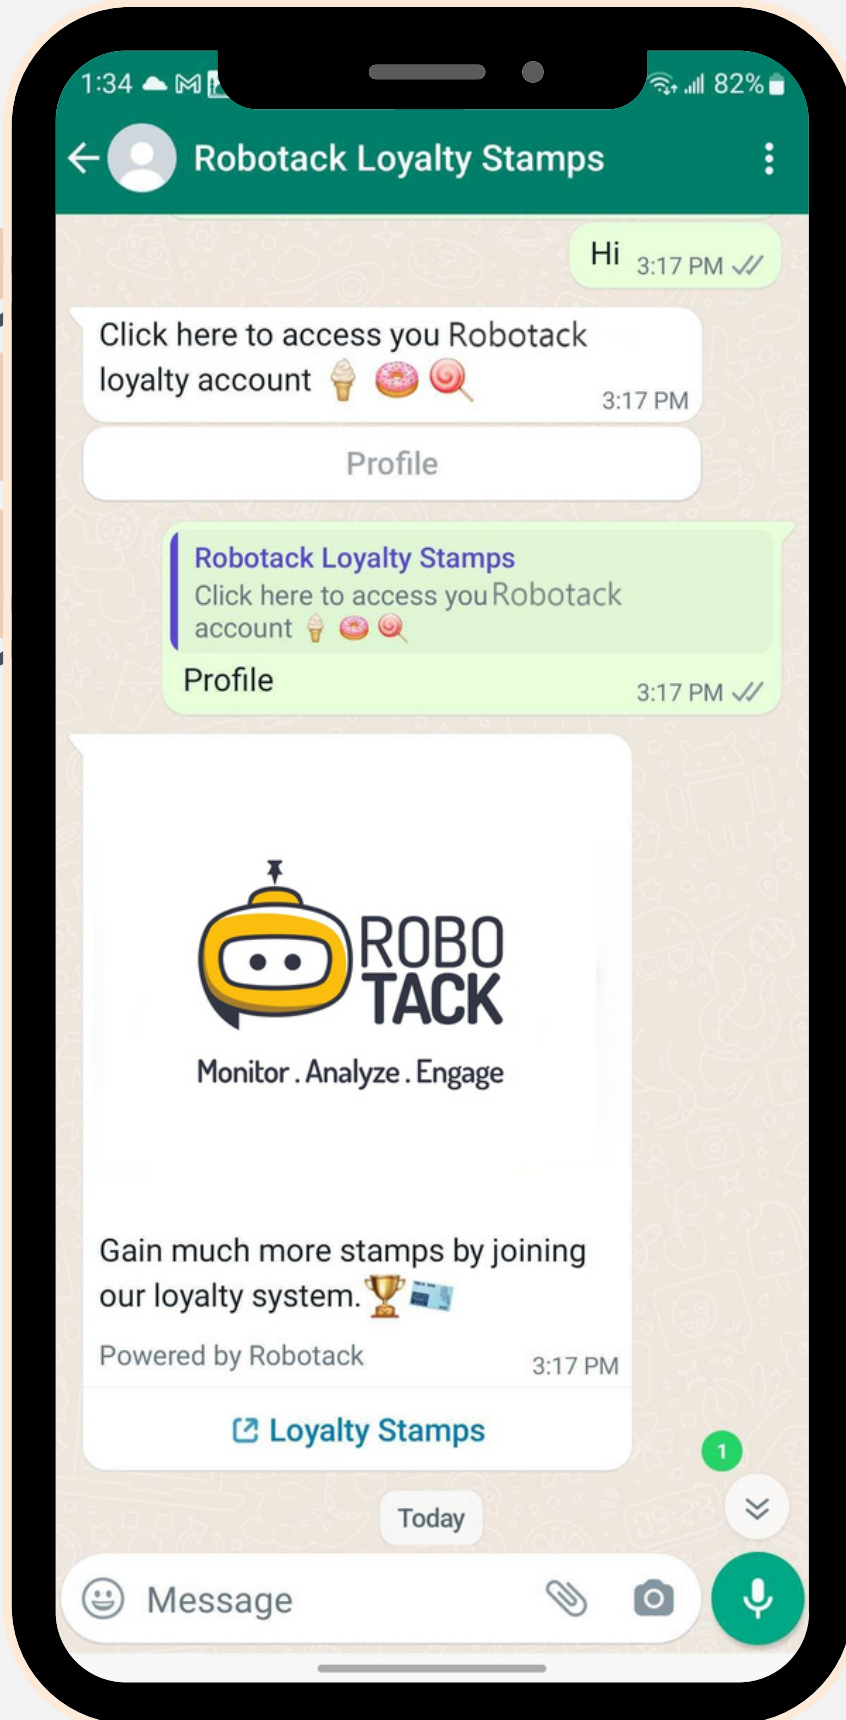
1:34 82%

Robotack Loyalty Stamps

Hi 3:17 PM

Click here to access you Robotack loyalty account 🍦🍩🍭 3:17 PM

Profile

Robotack Loyalty Stamps
Click here to access you Robotack account 🍦🍩🍭
Profile 3:17 PM

ROBO TACK
Monitor . Analyze . Engage

Gain much more stamps by joining our loyalty system.🏆🎫

Powered by Robotack 3:17 PM

Loyalty Stamps

1

Today

Message